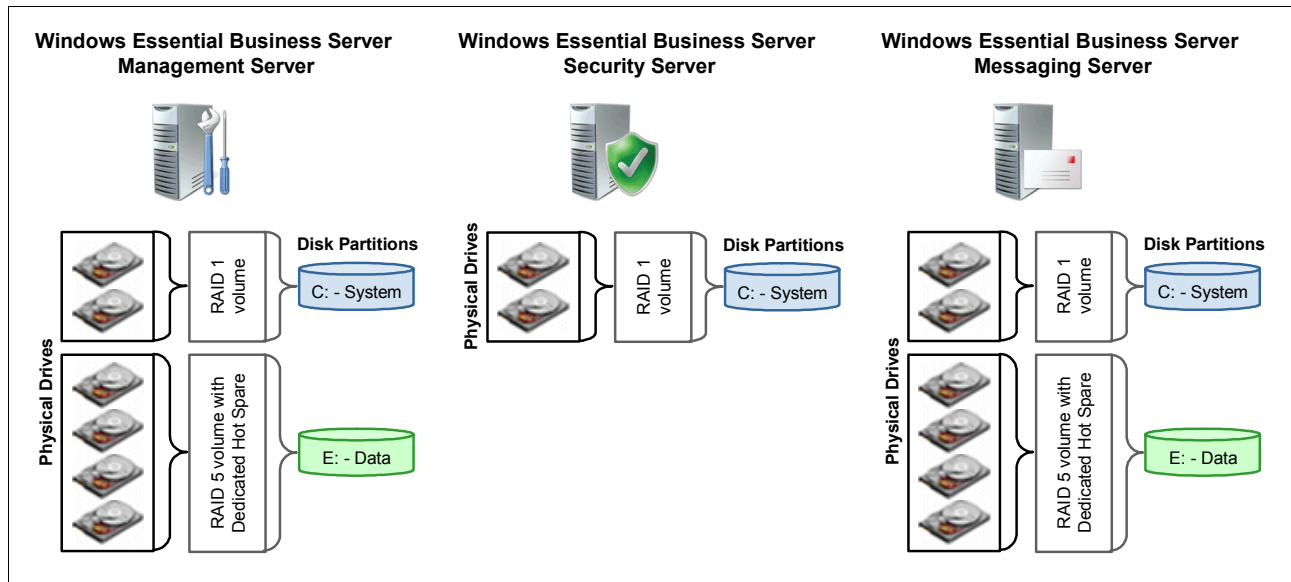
Windows Essential Business Server Management Server

Physical Drives

RAID 1 volume

Disk Partitions

C: - System

RAID 5 volume with Dedicated Hot Spare

E: - Data

Windows Essential Business Server Security Server

Physical Drives

RAID 1 volume

Disk Partitions

C: - System

Windows Essential Business Server Messaging Server

Physical Drives

RAID 1 volume

Disk Partitions

C: - System

RAID 5 volume with Dedicated Hot Spare

E: - Data